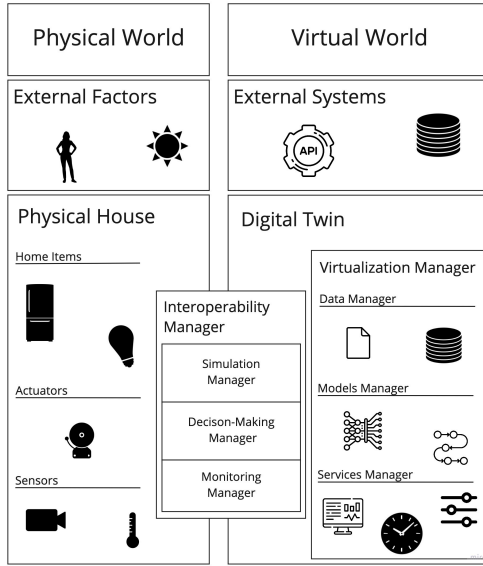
Physical World

Virtual World

External Factors

External Systems

API

Physical House

Home Items

Actuators

Sensors

Digital Twin

Interoperability Manager

Simulation Manager

Decison-Making Manager

Monitoring Manager

Virtualization Manager

Data Manager

Models Manager

Services Manager